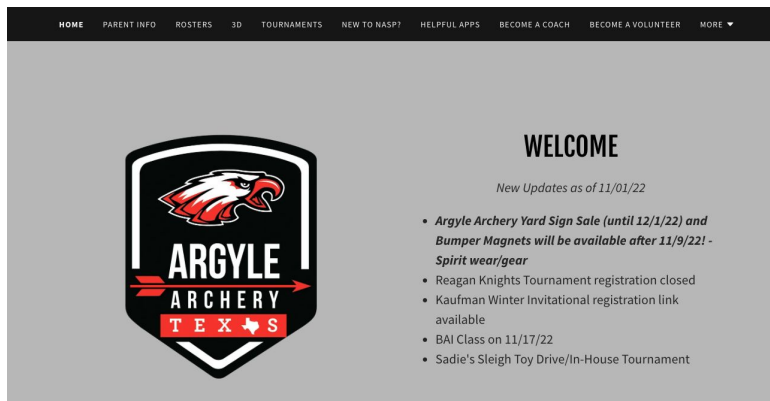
HOME PARENT INFO ROSTERS 3D TOURNAMENTS NEW TO NASP? HELPFUL APPS BECOME A COACH BECOME A VOLUNTEER MORE

ARGYLE
ARCHERY
TEXAS

WELCOME

New Updates as of 11/01/22

- Argyle Archery Yard Sign Sale (until 12/1/22) and Bumper Magnets will be available after 11/9/22! - Spirit wear/gear
- Reagan Knights Tournament registration closed
- Kaufman Winter Invitational registration link available
- BAI Class on 11/17/22
- Sadie's Sleigh Toy Drive/In-House Tournament